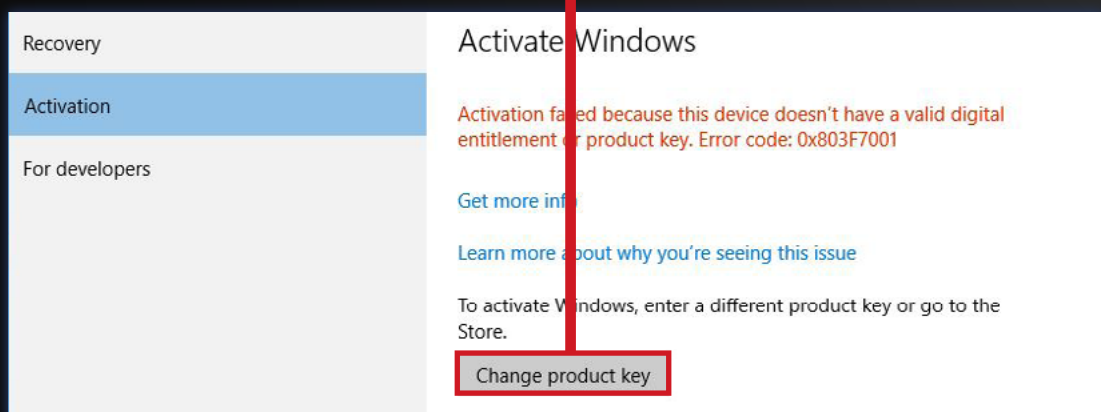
Recovery

Activation

For developers

Activate Windows

Activation failed because this device doesn't have a valid digital entitlement or product key. Error code: 0x803F7001

Get more info

Learn more about why you're seeing this issue

To activate Windows, enter a different product key or go to the Store.

Change product key